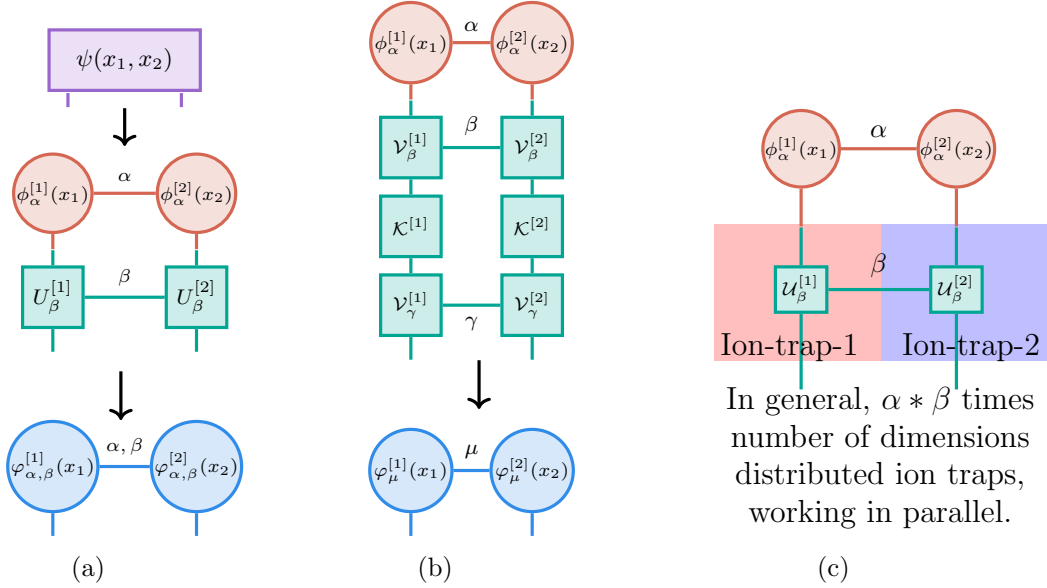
$\psi(x_1, x_2)$

$\phi_\alpha^{[1]}(x_1)$ $\alpha$ $\phi_\alpha^{[2]}(x_2)$

$U_\beta^{[1]}$ $\beta$ $U_\beta^{[2]}$

$\varphi_{\alpha,\beta}^{[1]}(x_1)$ $\alpha, \beta$ $\varphi_{\alpha,\beta}^{[2]}(x_2)$

(a)

$\phi_\alpha^{[1]}(x_1)$ $\alpha$ $\phi_\alpha^{[2]}(x_2)$

$\mathcal{V}_\beta^{[1]}$ $\beta$ $\mathcal{V}_\beta^{[2]}$

$\mathcal{K}^{[1]}$ $\mathcal{K}^{[2]}$

$\mathcal{V}_\gamma^{[1]}$ $\gamma$ $\mathcal{V}_\gamma^{[2]}$

$\varphi_\mu^{[1]}(x_1)$ $\mu$ $\varphi_\mu^{[2]}(x_2)$

(b)

$\phi_\alpha^{[1]}(x_1)$ $\alpha$ $\phi_\alpha^{[2]}(x_2)$

$\mathcal{U}_\beta^{[1]}$ $\beta$ $\mathcal{U}_\beta^{[2]}$

Ion-trap-1 Ion-trap-2

In general, $\alpha * \beta$ times number of dimensions distributed ion traps, working in parallel.

(c)